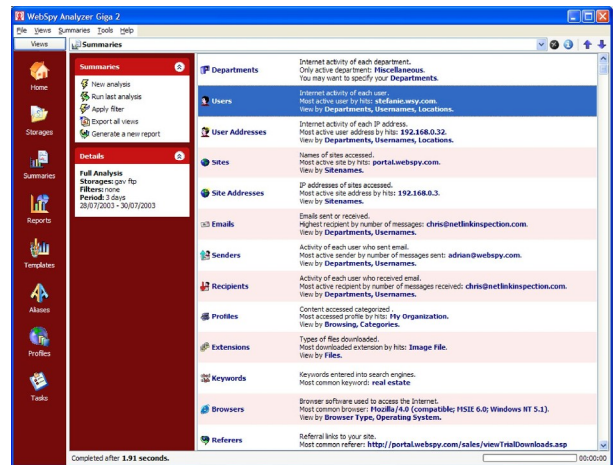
WebSpy Analyzer Giga 2

File Views Summaries Tools Help

Views

Summaries

Home

Storages

Summaries

Reports

Templates

Aliases

Profiles

Tasks

Summaries

New analysis

Run last analysis

Apply filter

Export all views

Generate a new report

Details

Full Analysis
Storages: gav ftp
Filters: none
Period: 3 days
28/07/2003 - 30/07/2003

| | |
|---|---|
| Departments | Internet activity of each department. Only active department: Miscellaneous. You may want to specify your Departments. |
| Users | Internet activity of each user. Most active user by hits: stefanie.wsy.com. View by Departments, Usernames, Locations. |
| User Addresses | Internet activity of each IP address. Most active user address by hits: 192.168.0.32. View by Departments, Usernames, Locations. |
| Sites | Names of sites accessed. Most active site by hits: portal.webspy.com. View by Sitenames. |
| Site Addresses | IP addresses of sites accessed. Most active site address by hits: 192.168.0.3. View by Sitenames. |
| Emails | Emails sent or received. Highest recipient by number of messages: chris@netlinkinspection.com. View by Departments, Usernames. |
| Senders | Activity of each user who sent email. Most active sender by number of messages sent: adrian@webspy.com. View by Departments, Usernames. |
| Recipients | Activity of each user who received email. Most active recipient by number of messages received: chris@netlinkinspection.com. View by Departments, Usernames. |
| Profiles | Content accessed categorized. Most accessed profile by hits: My Organization. View by Browsing, Categories. |
| Extensions | Types of files downloaded. Most downloaded extension by hits: Image File. View by Files. |
| Keywords | Keywords entered into search engines. Most common keyword: real estate |
| Browsers | Browser software used to access the Internet. Most common browser: Mozilla/4.0 (compatible; MSIE 6.0; Windows NT 5.1). View by Browser Type, Operating System. |
| Referers | Referral links to your site. Most common referer: http://portal.webspy.com/sales/viewTrialDownloads.asp |

Completed after 1.91 seconds.

00:00:00